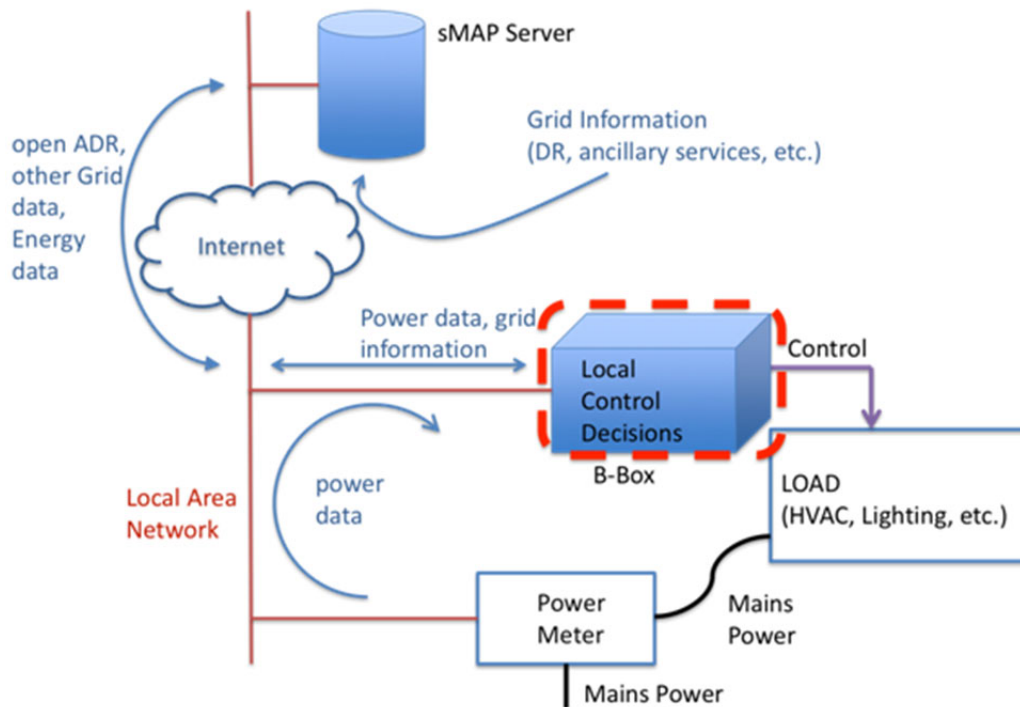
sMAP Server

Grid Information
(DR, ancillary services, etc.)

open ADR, other Grid data, Energy data

Internet

Power data, grid information

Local Control Decisions

B-Box

Control

LOAD
(HVAC, Lighting, etc.)

Local Area Network

power data

Power Meter

Mains Power

Mains Power